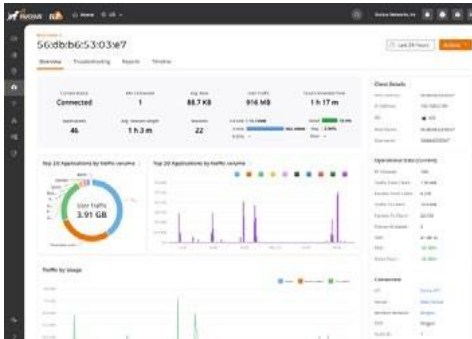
56:db:b6:53:03:e7

Last 24 Hours

Actions

Overview Troubleshooting Reports Timeline

Connected
1
88.7 KB
916 MB
1 h 17 m
46
1 h 3 m
22

Client Details

Top 20 Applications by traffic volume

User Traffic
3.91 GB

Top 20 Applications by traffic volume

Operational Data (Current)

Traffic by Usage

Connected